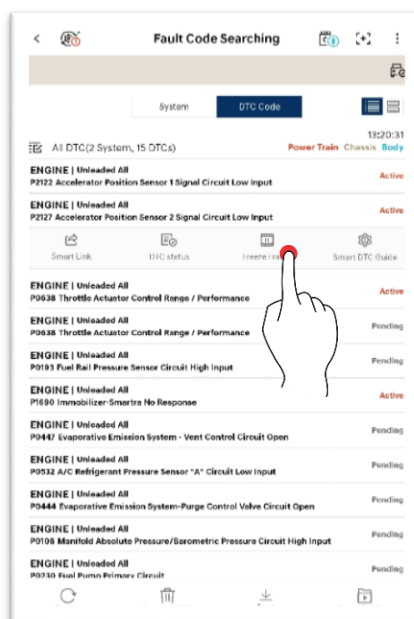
Fault Code Searching

System
DTC Code

13:20:31

All DTC(2 System, 15 DTCs)
Power Train Chassis Body

ENGINE | Unleaded All
P2122 Accelerator Position Sensor 1 Signal Circuit Low Input
Active

ENGINE | Unleaded All
P2127 Accelerator Position Sensor 2 Signal Circuit Low Input
Active

Smart Link
DTC status
Freeze fra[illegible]
Smart DTC Guide

ENGINE | Unleaded All
P0638 Throttle Actuator Control Range / Performance
Active

ENGINE | Unleaded All
P0638 Throttle Actuator Control Range / Performance
Pending

ENGINE | Unleaded All
P0193 Fuel Rail Pressure Sensor Circuit High Input
Pending

ENGINE | Unleaded All
P1690 Immobilizer-Smartra No Response
Active

ENGINE | Unleaded All
P0447 Evaporative Emission System - Vent Control Circuit Open
Pending

ENGINE | Unleaded All
P0532 A/C Refrigerant Pressure Sensor "A" Circuit Low Input
Pending

ENGINE | Unleaded All
P0444 Evaporative Emission System-Purge Control Valve Circuit Open
Pending

ENGINE | Unleaded All
P0108 Manifold Absolute Pressure/Barometric Pressure Circuit High Input
Pending

ENGINE | Unleaded All
P0230 Fuel Pump Primary Circuit
Pending